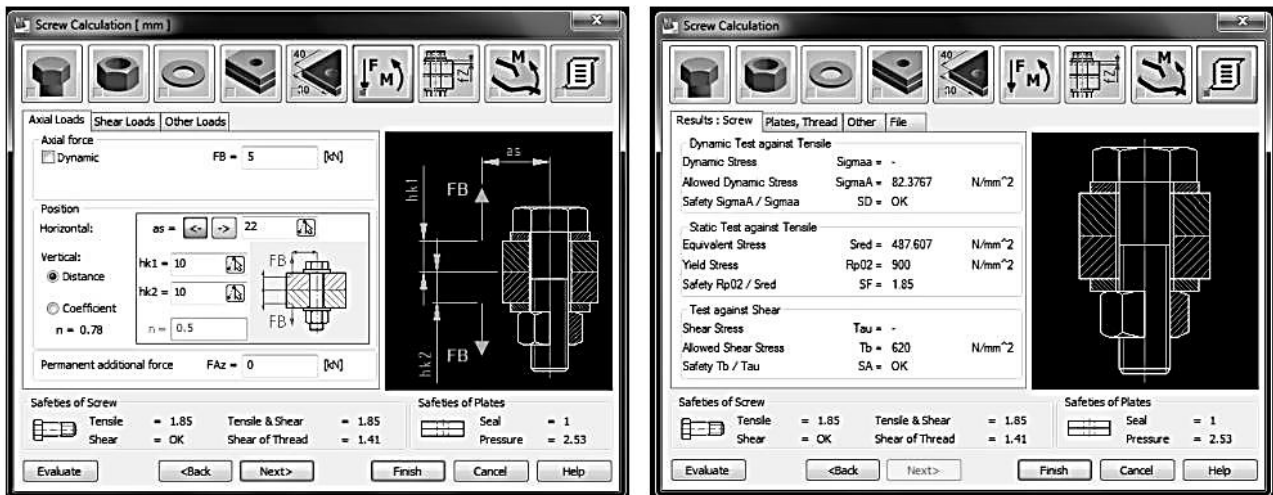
Screw Calculation [ mm ]

40
10

F M

Axial Loads | Shear Loads | Other Loads

Axial force
Dynamic FB = 5 [kN]

Position
Horizontal: as = <- -> 22
Vertical:
Distance hk1 = 10
Coefficient hk2 = 10
n = 0.78 n = 0.5

FB
FB

Permanent additional force FAz = 0 [kN]

as
hk1
FB
FB
hk2

Safeties of Screw
Tensile = 1.85 Tensile & Shear = 1.85
Shear = OK Shear of Thread = 1.41

Safeties of Plates
Seal = 1
Pressure = 2.53

Evaluate <Back Next> Finish Cancel Help

Screw Calculation

40
10

F M

Results : Screw | Plates, Thread | Other | File

Dynamic Test against Tensile
Dynamic Stress Sigmaa = -
Allowed Dynamic Stress SigmaA = 82.3767 N/mm^2
Safety SigmaA / Sigmaa SD = OK

Static Test against Tensile
Equivalent Stress Sred = 487.607 N/mm^2
Yield Stress Rp02 = 900 N/mm^2
Safety Rp02 / Sred SF = 1.85

Test against Shear
Shear Stress Tau = -
Allowed Shear Stress Tb = 620 N/mm^2
Safety Tb / Tau SA = OK

Safeties of Screw
Tensile = 1.85 Tensile & Shear = 1.85
Shear = OK Shear of Thread = 1.41

Safeties of Plates
Seal = 1
Pressure = 2.53

Evaluate <Back Next> Finish Cancel Help